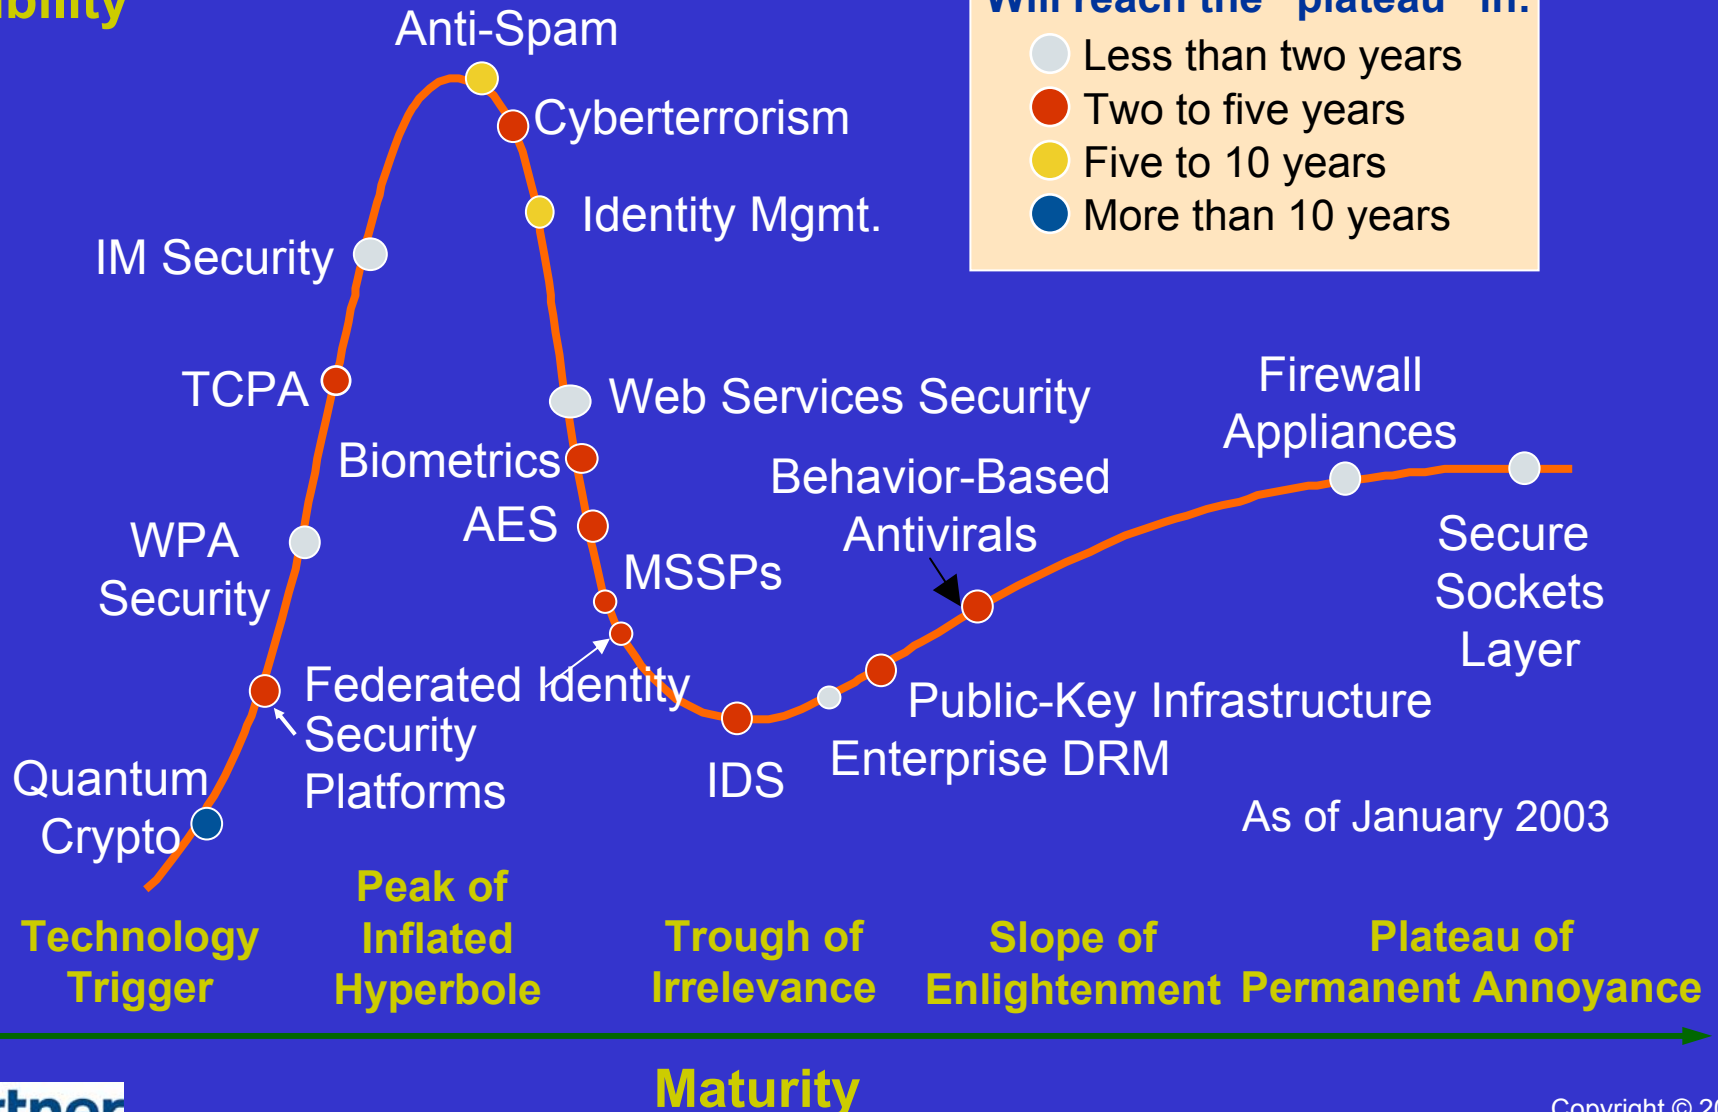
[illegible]bility

Anti-Spam
Cyberterrorism
Identity Mgmt.
IM Security
TCPA
Web Services Security
Biometrics
AES
WPA Security
MSSPs
Federated Identity
Security Platforms
Quantum Crypto
IDS
Behavior-Based Antivirals
Public-Key Infrastructure
Enterprise DRM
Firewall Appliances
Secure Sockets Layer
As of January 2003

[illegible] reach the "plateau" in:
Less than two years
Two to five years
Five to 10 years
More than 10 years

Technology Trigger
Peak of Inflated Hyperbole
Trough of Irrelevance
Slope of Enlightenment
Plateau of Permanent Annoyance

Maturity

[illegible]tner

Copyright © 2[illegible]